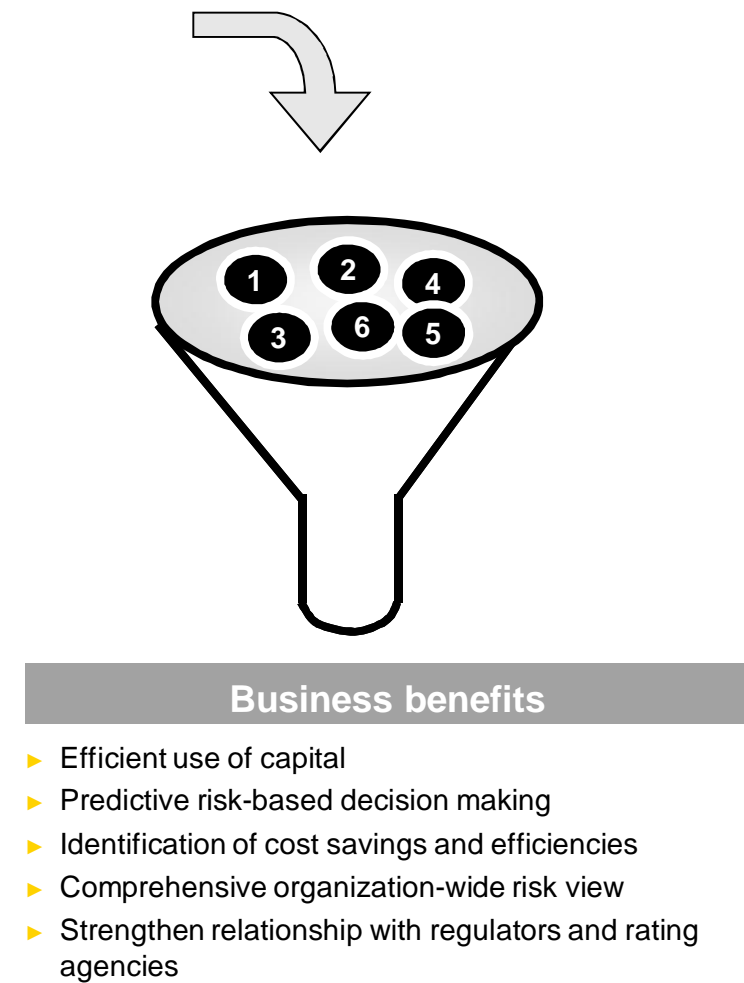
1 2 4
3 6 5

Business benefits

- Efficient use of capital
- Predictive risk-based decision making
- Identification of cost savings and efficiencies
- Comprehensive organization-wide risk view
- Strengthen relationship with regulators and rating agencies